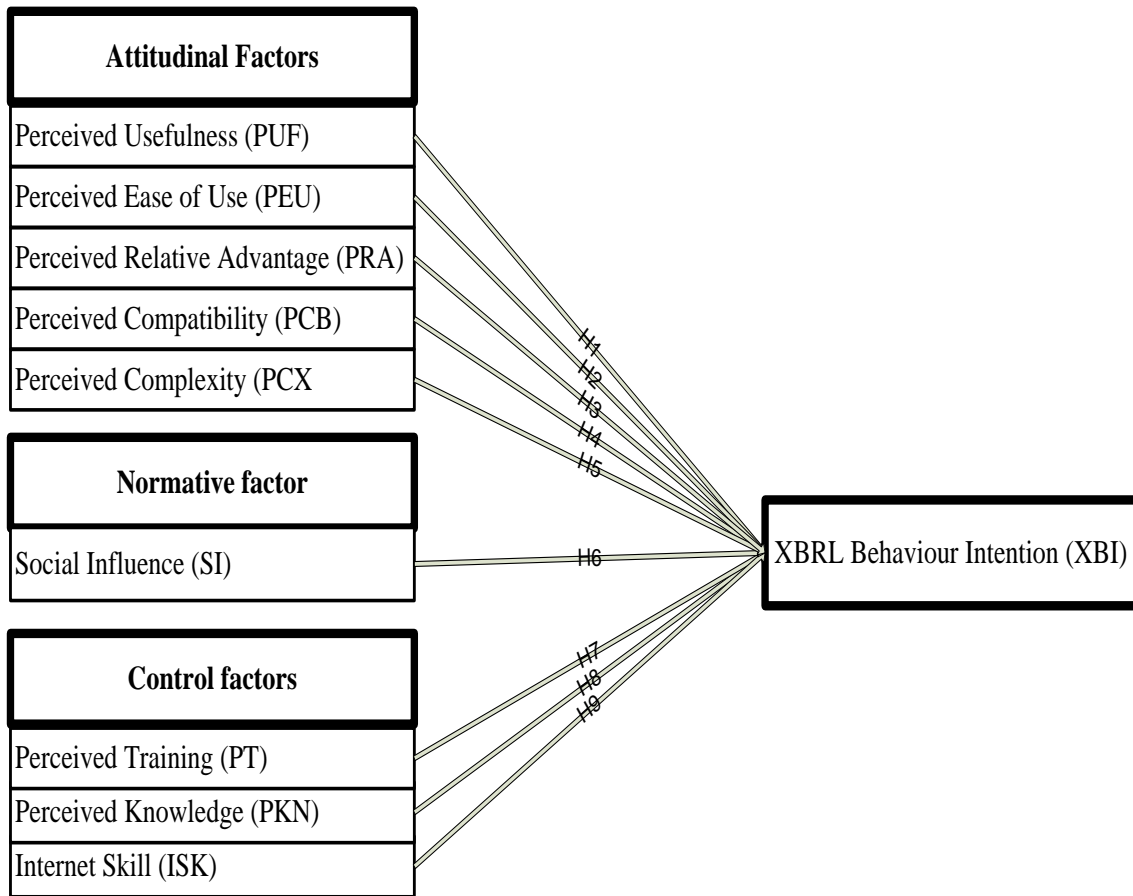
Attitudinal Factors

Perceived Usefulness (PUF)

Perceived Ease of Use (PEU)

Perceived Relative Advantage (PRA)

Perceived Compatibility (PCB)

Perceived Complexity (PCX

H1

H2

H3

H4

H5

Normative factor

Social Influence (SI)

H6

XBRL Behaviour Intention (XBI)

Control factors

H7

H8

H9

Perceived Training (PT)

Perceived Knowledge (PKN)

Internet Skill (ISK)